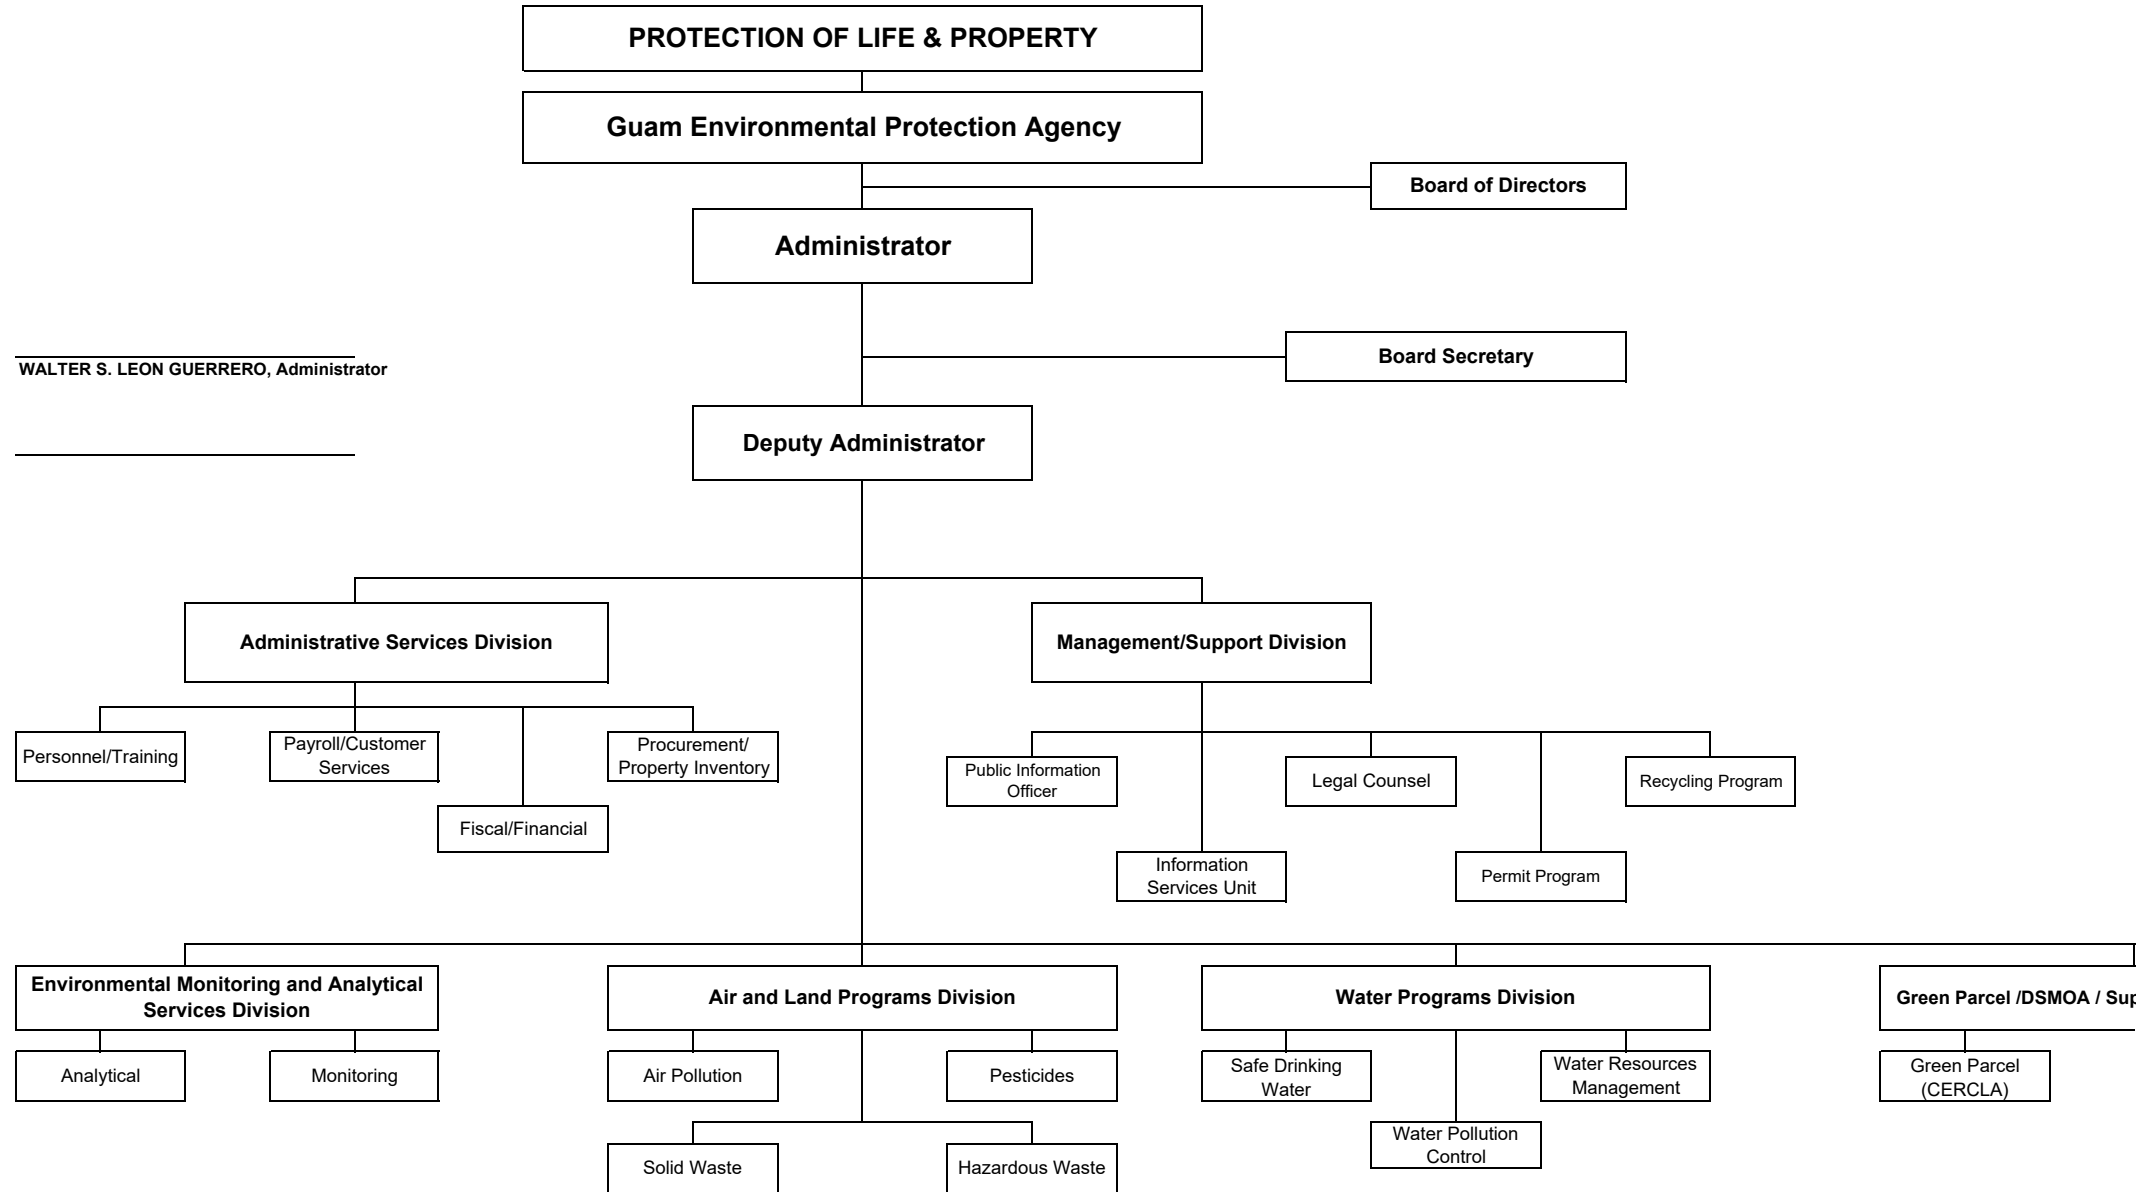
PROTECTION OF LIFE & PROPERTY

Guam Environmental Protection Agency

Board of Directors

Administrator

WALTER S. LEON GUERRERO, Administrator

Board Secretary

Deputy Administrator

Administrative Services Division

Management/Support Division

Personnel/Training

Payroll/Customer Services

Procurement/ Property Inventory

Fiscal/Financial

Public Information Officer

Legal Counsel

Recycling Program

Information Services Unit

Permit Program

Environmental Monitoring and Analytical Services Division

Air and Land Programs Division

Water Programs Division

Green Parcel /DSMOA / Sup

Analytical

Monitoring

Air Pollution

Pesticides

Safe Drinking Water

Water Resources Management

Green Parcel (CERCLA)

Water Pollution Control

Solid Waste

Hazardous Waste